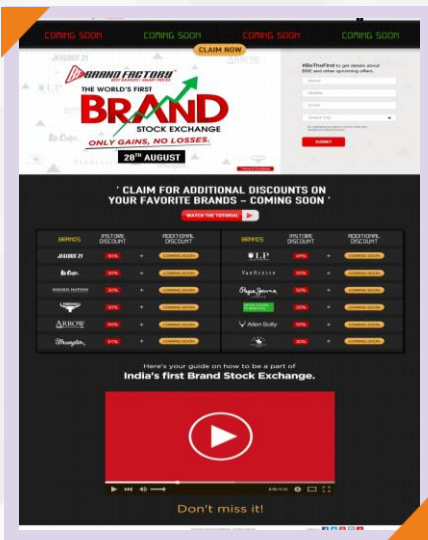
COMING SOON COMING SOON COMING SOON COMING SOON

CLAIM NOW

BRAND FACTORY

THE WORLD'S FIRST

BRAND

STOCK EXCHANGE

ONLY GAINS, NO LOSSES.

28TH AUGUST

#BeTheFirst to get details about BSE and other upcoming offers.

Name

Mobile

Email

Select City

SUBMIT

' CLAIM FOR ADDITIONAL DISCOUNTS ON YOUR FAVORITE BRANDS – COMING SOON '

WATCH THE TUTORIAL

| BRANDS | INSTORE DISCOUNT | | ADDITIONAL DISCOUNT | BRANDS | INSTORE DISCOUNT | | ADDITIONAL DISCOUNT |
|---|---|---|---|---|---|---|---|
| JEALOUS 21 | 50% | + | COMING SOON | LP | 49% | + | COMING SOON |
| Lee Cooper | 30% | + | COMING SOON | VAN HEUSEN | 50% | + | COMING SOON |
| INDIGO NATION | 30% | + | COMING SOON | Pepe Jeans | 50% | + | COMING SOON |
| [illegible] | 30% | + | COMING SOON | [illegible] | 30% | + | COMING SOON |
| ARROW | 50% | + | COMING SOON | Allen Solly | 50% | + | COMING SOON |
| Wrangler | 51% | + | COMING SOON | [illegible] | 30% | + | COMING SOON |

Here's your guide on how to be a part of

India's first Brand Stock Exchange.

Don't miss it!